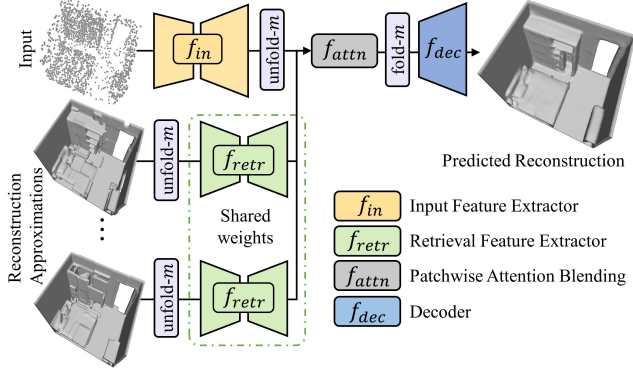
Input

$f_{in}$

unfold-$m$

$f_{attn}$

fold-$m$

$f_{dec}$

Predicted Reconstruction

Reconstruction Approximations

unfold-$m$

$f_{retr}$

Shared weights

unfold-$m$

$f_{retr}$

$f_{in}$ Input Feature Extractor

$f_{retr}$ Retrieval Feature Extractor

$f_{attn}$ Patchwise Attention Blending

$f_{dec}$ Decoder